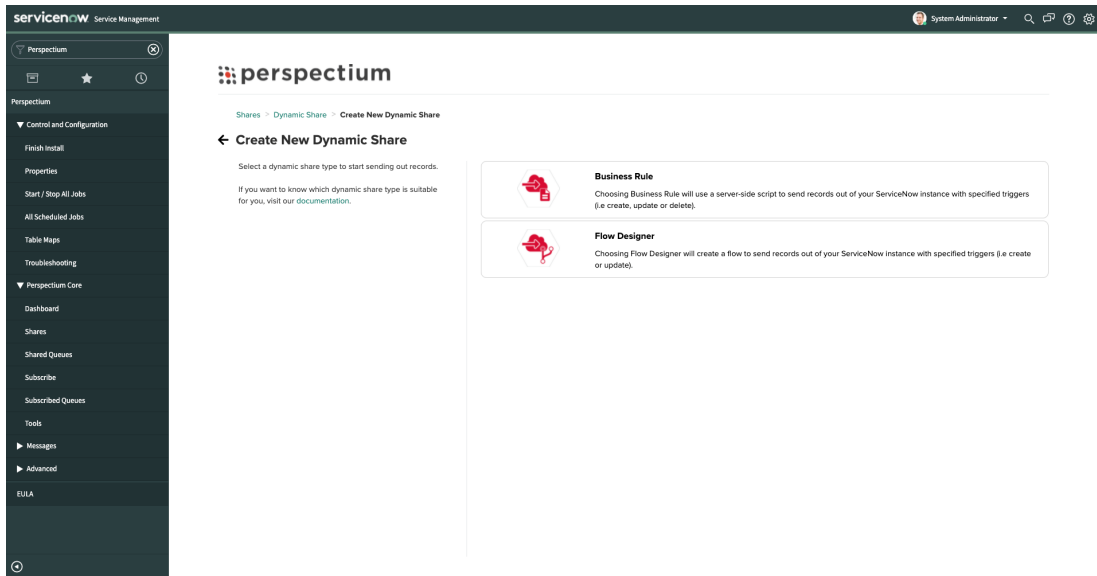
servicenow Service Management

System Administrator

Perspectium

Perspectium
▼ Control and Configuration
Finish Install
Properties
Start / Stop All Jobs
All Scheduled Jobs
Table Maps
Troubleshooting
▼ Perspectium Core
Dashboard
Shares
Shared Queues
Subscribe
Subscribed Queues
Tools
▶ Messages
▶ Advanced
EULA

perspectium

Shares > Dynamic Share > Create New Dynamic Share

← Create New Dynamic Share

Select a dynamic share type to start sending out records.

If you want to know which dynamic share type is suitable for you, visit our documentation.

Business Rule
Choosing Business Rule will use a server-side script to send records out of your ServiceNow instance with specified triggers (i.e create, update or delete).

Flow Designer
Choosing Flow Designer will create a flow to send records out of your ServiceNow instance with specified triggers (i.e create or update).